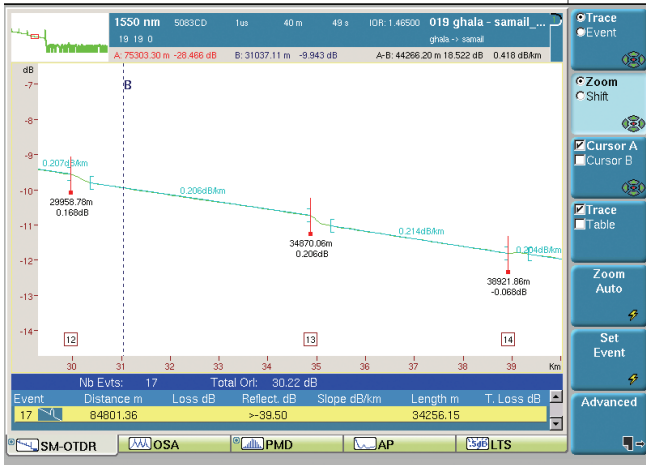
1550 nm 5083CD 1us 40 m 49 s IOR: 1.46500 019 ghala - samail_...
19 19 0 ghala -> samail
A: 75303.30 m -28.466 dB B: 31037.11 m -9.943 dB A-B: 44266.20 m 18.522 dB 0.418 dB/km

dB
-7
-8
-9
-10
-11
-12
-13
-14

B

0.207dB/km
0.206dB/km
0.214dB/km
0.204dB/km

29958.78m
0.168dB

34870.06m
0.206dB

38921.86m
-0.068dB

12 13 14

30 31 32 33 34 35 36 37 38 39 Km

Nb Evts: 17 Total Orl: 30.22 dB

| Event | Distance m | Loss dB | Reflect. dB | Slope dB/km | Length m | T. Loss dB |
|---|---|---|---|---|---|---|
| 17 | 84801.36 | | >-39.50 | | 34256.15 | |

Trace
Event

Zoom
Shift

Cursor A
Cursor B

Trace
Table

Zoom
Auto

Set
Event

Advanced

SM-OTDR
OSA
PMD
AP
LTS